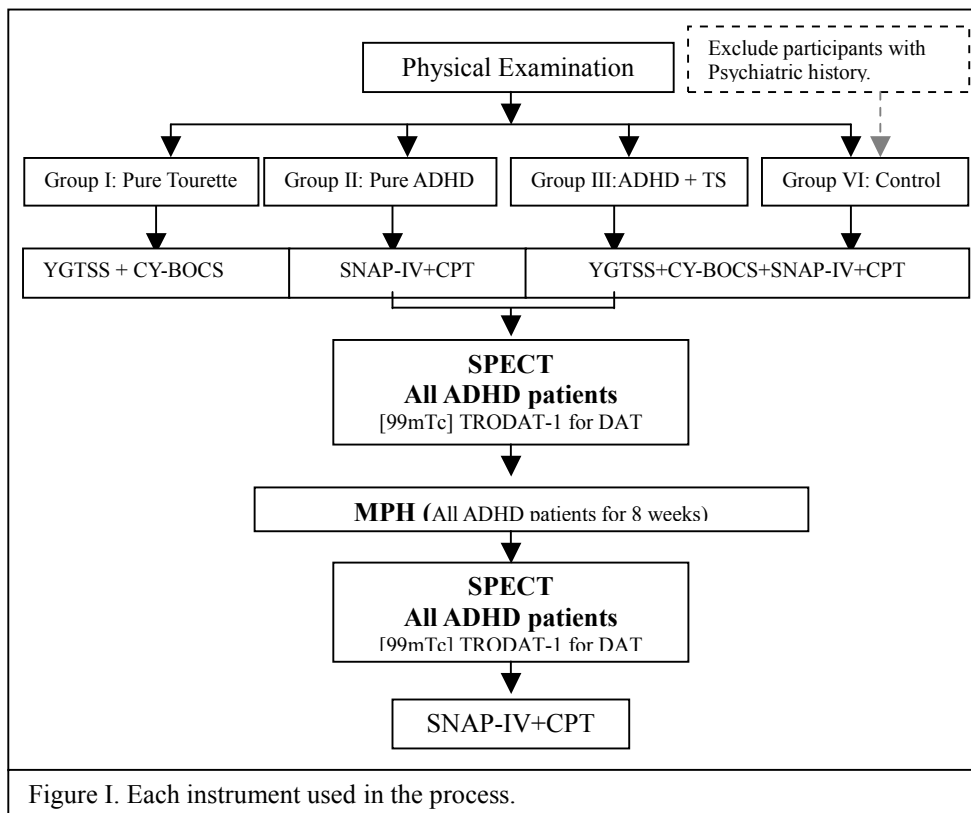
Physical Examination

Exclude participants with Psychiatric history.

Group I: Pure Tourette

Group II: Pure ADHD

Group III: ADHD + TS

Group VI: Control

YGTSS + CY-BOCS

SNAP-IV+CPT

YGTSS+CY-BOCS+SNAP-IV+CPT

**SPECT**
**All ADHD patients**
[99mTc] TRODAT-1 for DAT

**MPH (**All ADHD patients for 8 weeks)

**SPECT**
**All ADHD patients**
[99mTc] TRODAT-1 for DAT

SNAP-IV+CPT

Figure I. Each instrument used in the process.